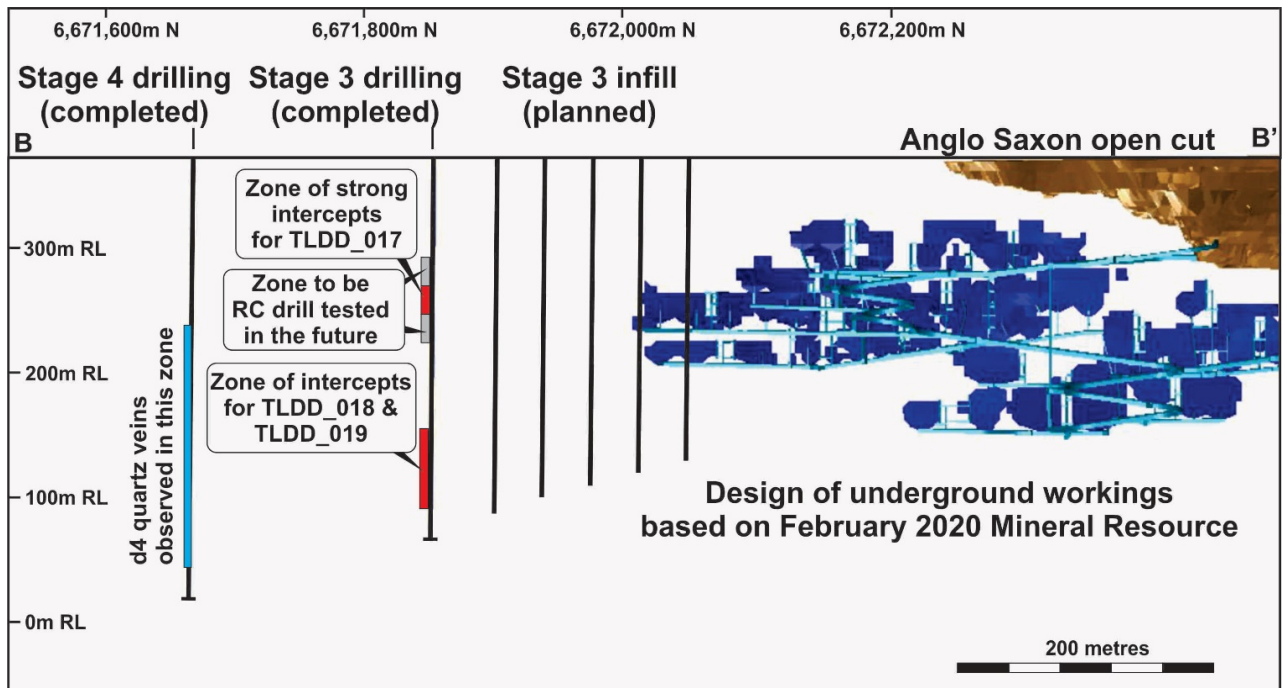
6,671,600m N
6,671,800m N
6,672,000m N
6,672,200m N

Stage 4 drilling (completed)
Stage 3 drilling (completed)
Stage 3 infill (planned)

B
Anglo Saxon open cut
B'

Zone of strong intercepts for TLDD_017

Zone to be RC drill tested in the future

Zone of intercepts for TLDD_018 & TLDD_019

300m RL
200m RL
100m RL
0m RL

d4 quartz veins observed in this zone

Design of underground workings based on February 2020 Mineral Resource

200 metres